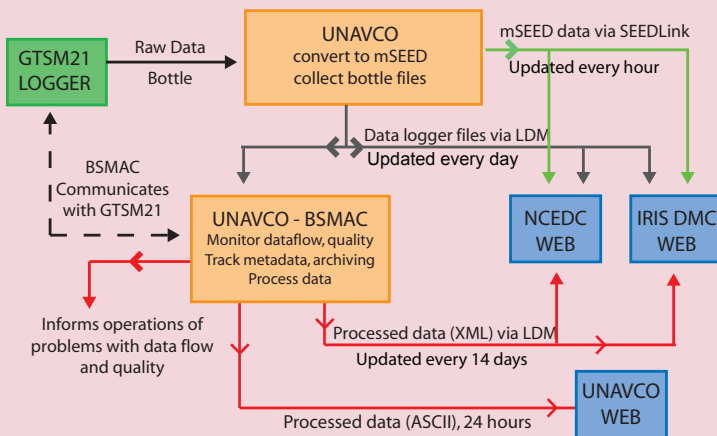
GTSM21 LOGGER

Raw Data

Bottle

UNAVCO
convert to mSEED
collect bottle files

mSEED data via SEEDLink
Updated every hour

Data logger files via LDM
Updated every day

BSMAC Communicates with GTSM21

UNAVCO - BSMAC
Monitor dataflow, quality
Track metadata, archiving
Process data

NCEDC WEB

IRIS DMC WEB

Informs operations of problems with data flow and quality

Processed data (XML) via LDM
Updated every 14 days

UNAVCO WEB

Processed data (ASCII), 24 hours